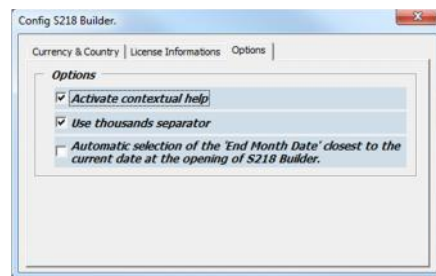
Config S218 Builder.

Currency & Country | License Informations | Options

Options

Activate contextual help

Use thousands separator

Automatic selection of the 'End Month Date' closest to the current date at the opening of S218 Builder.